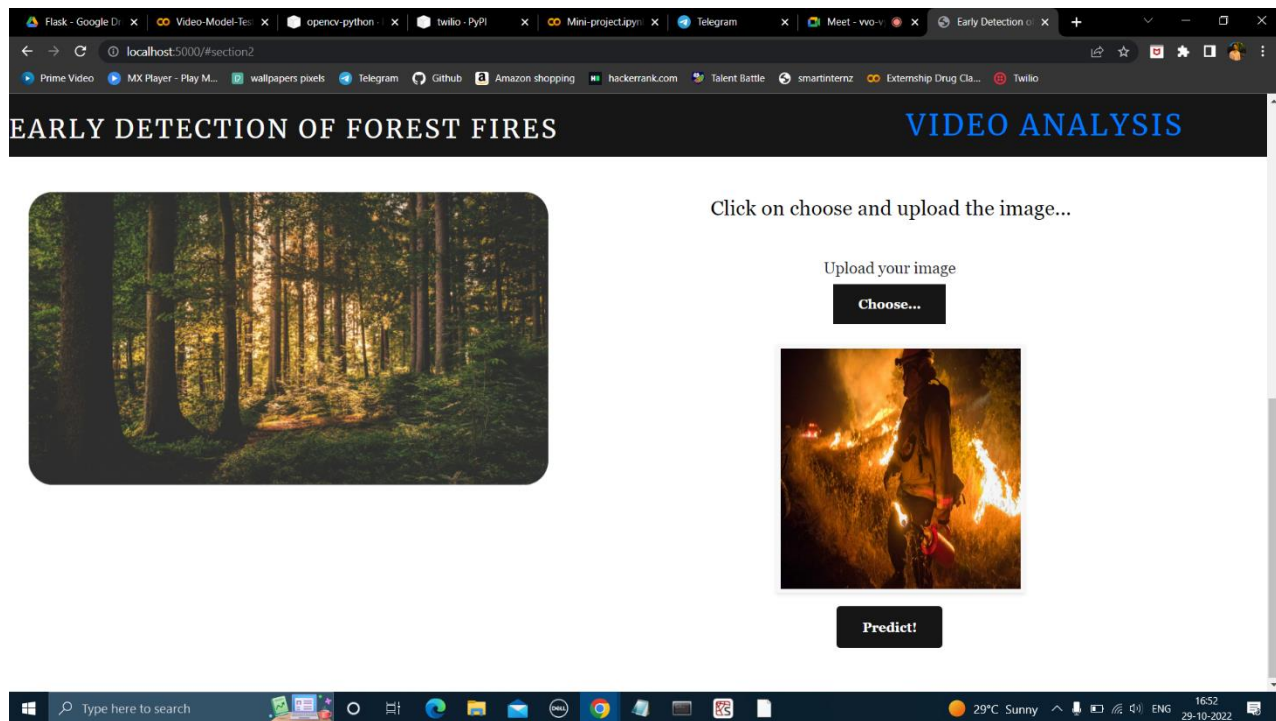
Flask - Google Dr ×
Video-Model-Tes ×
opencv-python - ×
twilio · PyPI ×
Mini-project.ipyn ×
Telegram ×
Meet - vvo-v ×
Early Detection o ×
+

localhost:5000/#section2

Prime Video
MX Player - Play M...
wallpapers pixels
Telegram
Github
Amazon shopping
hackerrank.com
Talent Battle
smartinternz
Externship Drug Cla...
Twilio

EARLY DETECTION OF FOREST FIRES

VIDEO ANALYSIS

Click on choose and upload the image...

Upload your image

Choose...

Predict!

Type here to search

29°C Sunny

ENG

16:52
29-10-2022